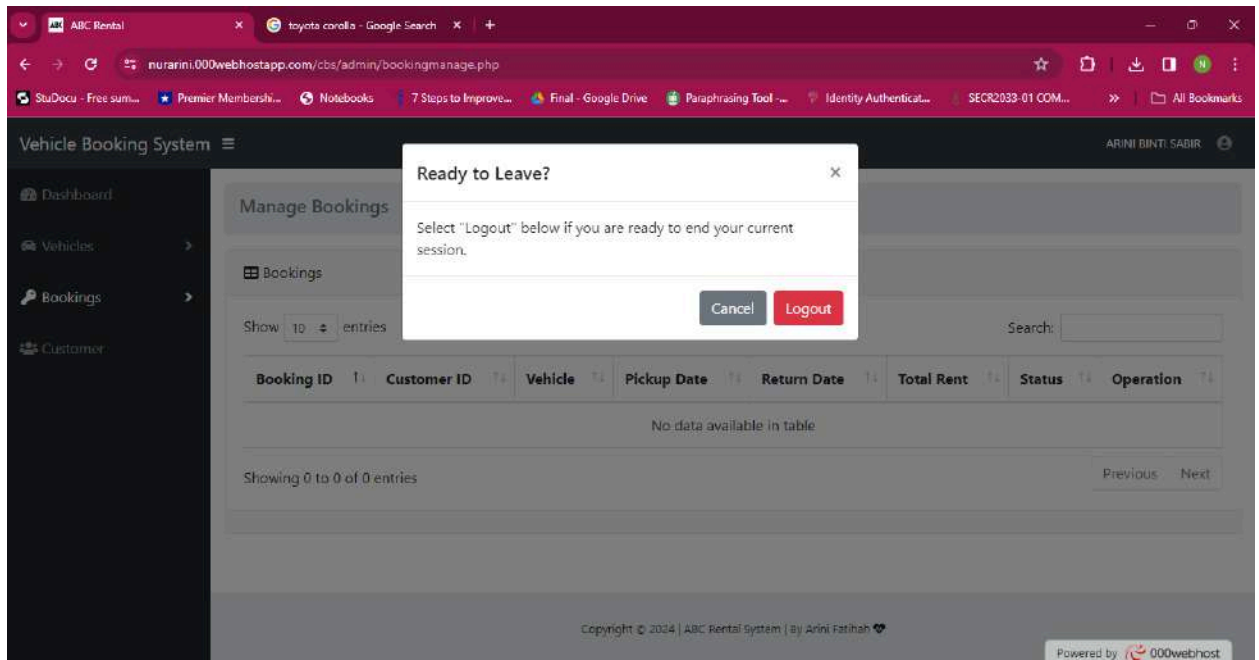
ABC Rental
toyota corolla - Google Search
nurarini.000webhostapp.com/cbs/admin/bookingmanage.php
StuDocu - Free sum... Premier Membershi... Notebooks 7 Steps to Improve... Final - Google Drive Paraphrasing Tool -... Identity Authenticat... SECR2033-01 COM... All Bookmarks

Vehicle Booking System
ARINI BINTI SABIR

Dashboard
Vehicles
Bookings
Customer

Manage Bookings

Bookings

Show 10 entries
Search:

| Booking ID | Customer ID | Vehicle | Pickup Date | Return Date | Total Rent | Status | Operation |
|---|---|---|---|---|---|---|---|
| No data available in table | | | | | | | |

Showing 0 to 0 of 0 entries
Previous Next

Ready to Leave?
×
Select "Logout" below if you are ready to end your current session.
Cancel Logout

Copyright © 2024 | ABC Rental System | By Arini Fatihah
Powered by 000webhost